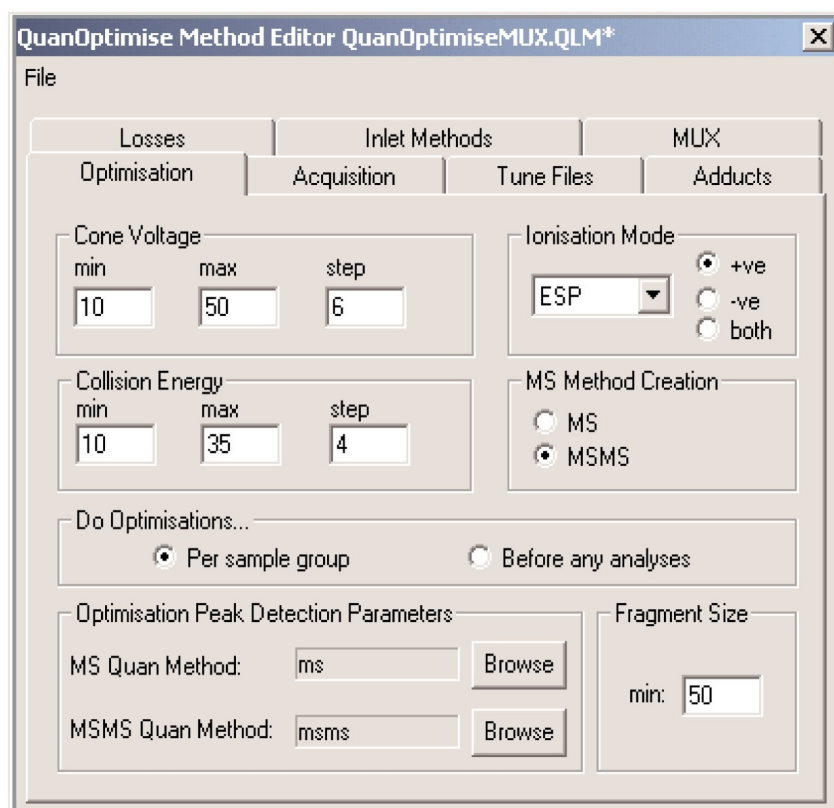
QuanOptimise Method Editor QuanOptimiseMUX.QLM*

File

Losses | Inlet Methods | MUX
Optimisation | Acquisition | Tune Files | Adducts

Cone Voltage
min max step
10 50 6

Ionisation Mode
ESP
+ve
-ve
both

Collision Energy
min max step
10 35 4

MS Method Creation
MS
MSMS

Do Optimisations...
Per sample group
Before any analyses

Optimisation Peak Detection Parameters
MS Quan Method: ms Browse
MSMS Quan Method: msms Browse

Fragment Size
min: 50